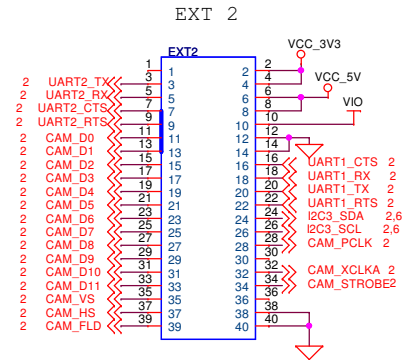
EXT 2

EXT2

VCC_3V3
VCC_5V
VIO

2 UART2_TX
2 UART2_RX
2 UART2_CTS
2 UART2_RTS
2 CAM_D0
2 CAM_D1
2 CAM_D2
2 CAM_D3
2 CAM_D4
2 CAM_D5
2 CAM_D6
2 CAM_D7
2 CAM_D8
2 CAM_D9
2 CAM_D10
2 CAM_D11
2 CAM_VS
2 CAM_HS
2 CAM_FLD

1 1
3 3
5 5
7 7
9 9
11 11
13 13
15 15
17 17
19 19
21 21
23 23
25 25
27 27
29 29
31 31
33 33
35 35
37 37
39 39

2 2
4 4
6 6
8 8
10 10
12 12
14 14
16 16
18 18
20 20
22 22
24 24
26 26
28 28
30 30
32 32
34 34
36 36
38 38
40 40

UART1_CTS 2
UART1_RX 2
UART1_TX 2
UART1_RTS 2
I2C3_SDA 2,6
I2C3_SCL 2,6
CAM_PCLK 2
CAM_XCLKA 2
CAM_STROBE2